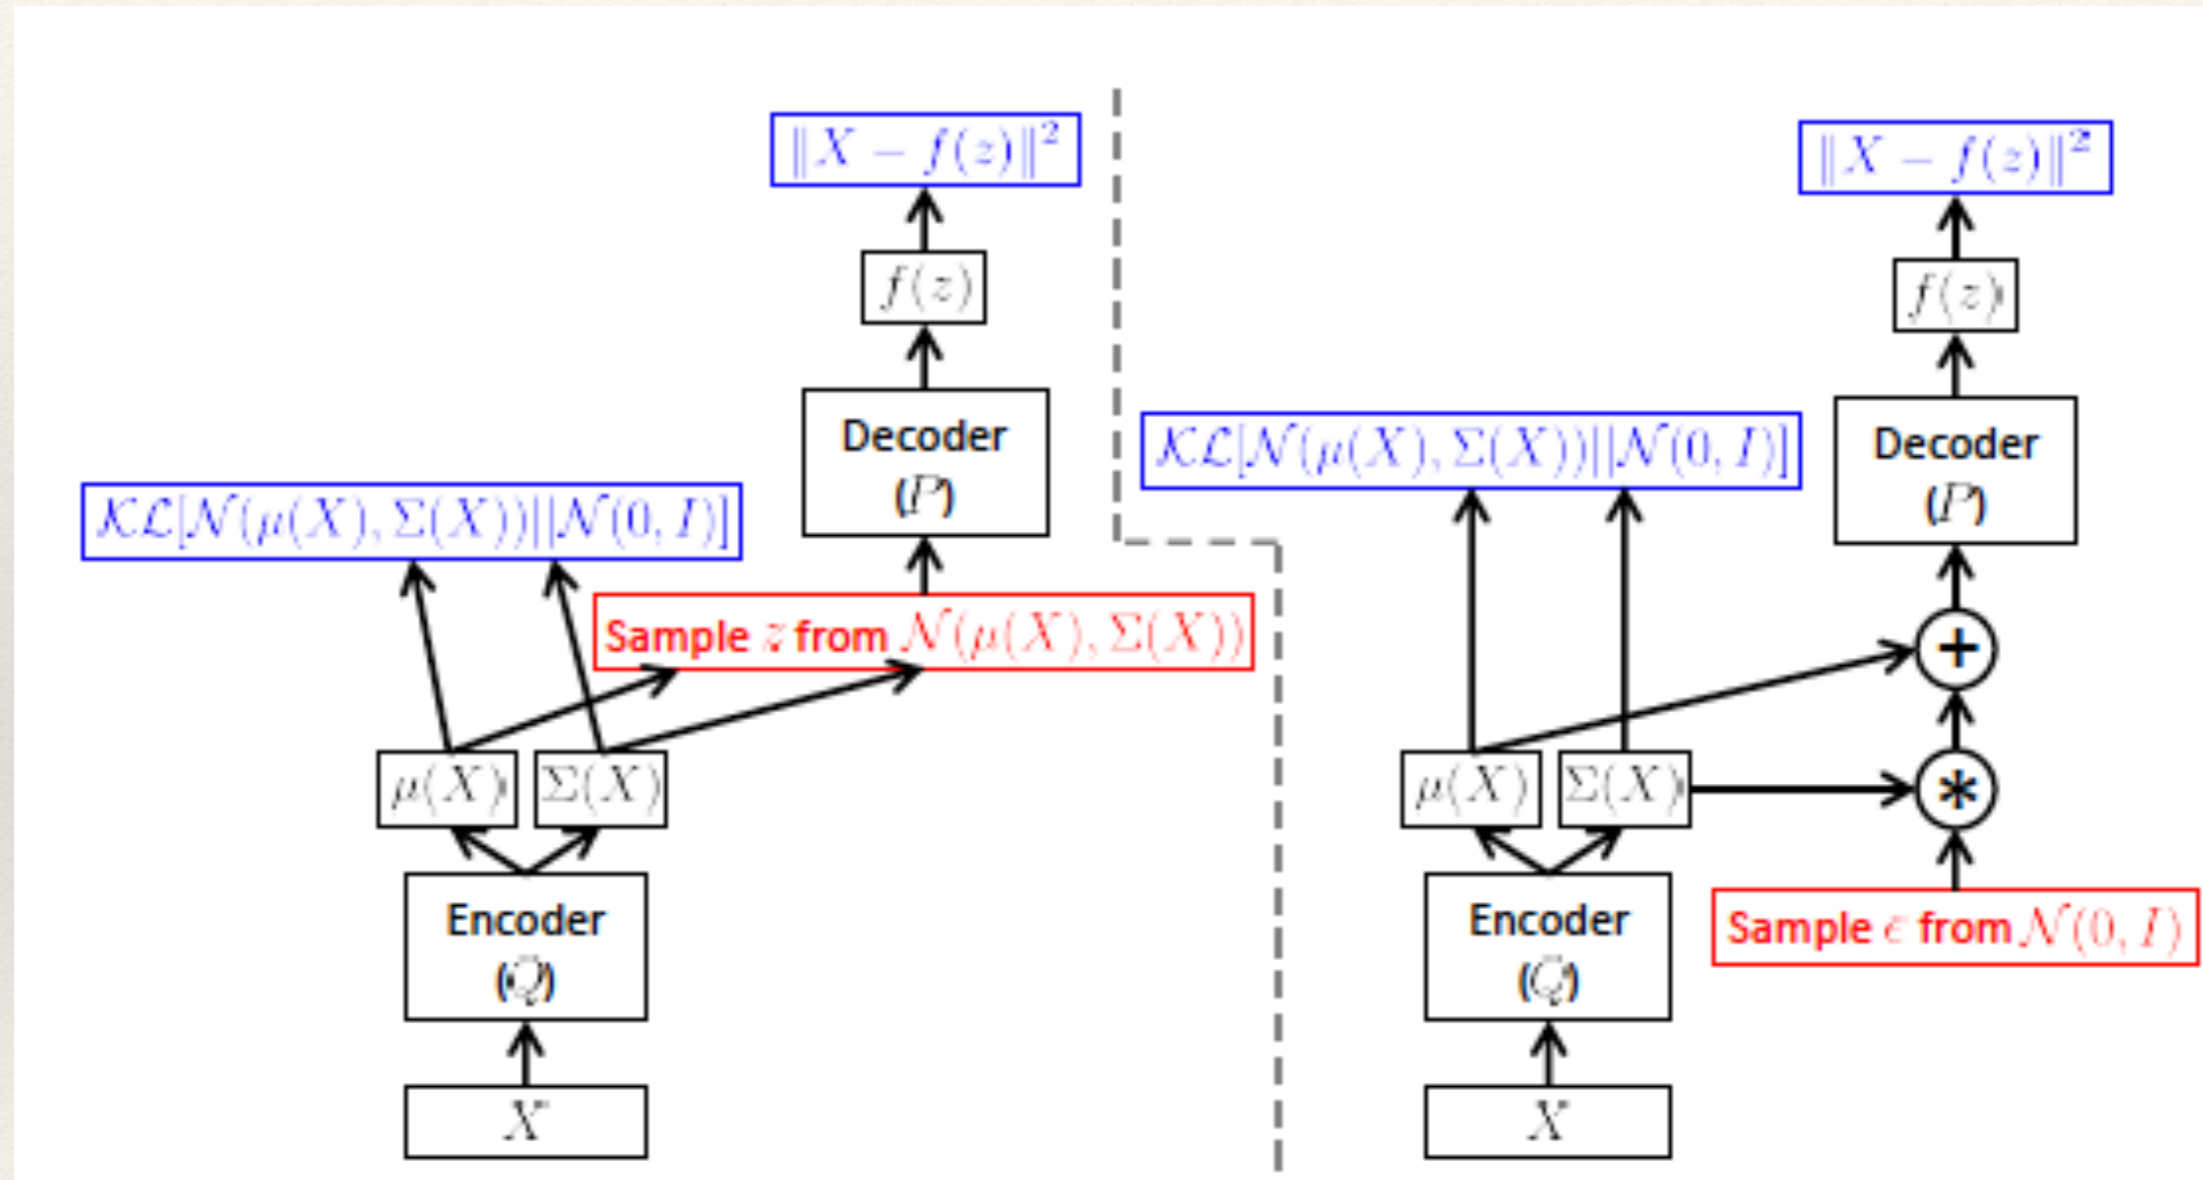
$\|X - f(z)\|^2$

$f(z)$

Decoder ($P$)

$\mathcal{KL}[\mathcal{N}(\mu(X), \Sigma(X)) || \mathcal{N}(0, I)]$

Sample $z$ from $\mathcal{N}(\mu(X), \Sigma(X))$

$\mu(X)$ $\Sigma(X)$

Encoder ($Q$)

$X$

$\|X - f(z)\|^2$

$f(z)$

Decoder ($P$)

$\mathcal{KL}[\mathcal{N}(\mu(X), \Sigma(X)) || \mathcal{N}(0, I)]$

+

$\mu(X)$ $\Sigma(X)$

*

Encoder ($Q$)

Sample $\epsilon$ from $\mathcal{N}(0, I)$

$X$